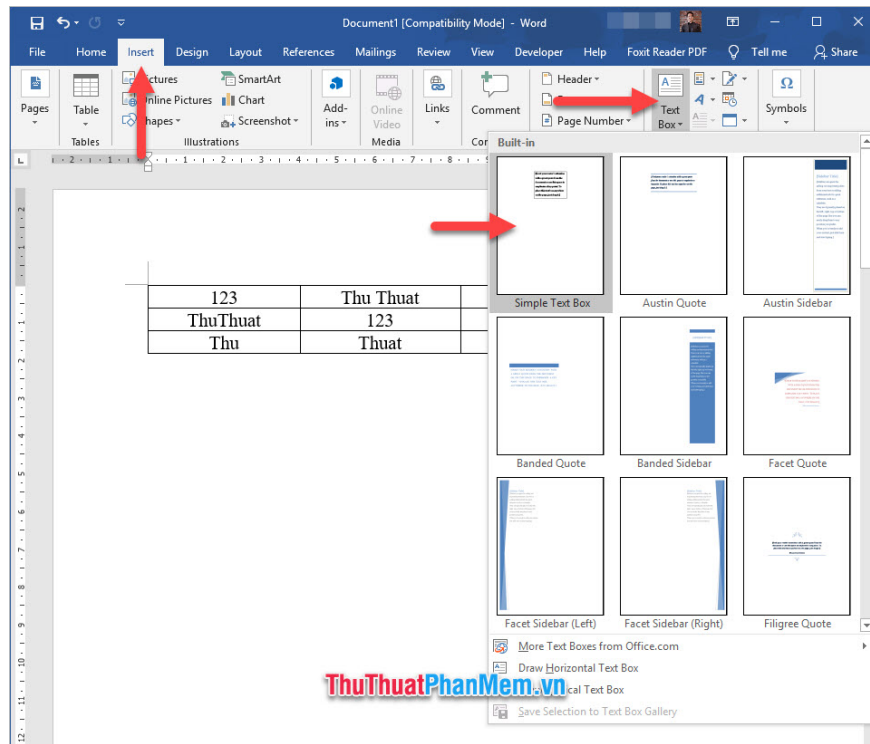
Document1 [Compatibility Mode] - Word

File Home Insert Design Layout References Mailings Review View Developer Help Foxit Reader PDF Tell me Share

Pages
Table
Tables
Pictures
Online Pictures
Shapes
SmartArt
Chart
Screenshot
Illustrations
Add-ins
Online Video
Media
Links
Comment
Header
Page Number
Text Box
Symbols

Built-in

| 123 | Thu Thuat |
|---|---|
| ThuThuat | 123 |
| Thu | Thuat |

Simple Text Box
Austin Quote
Austin Sidebar
Banded Quote
Banded Sidebar
Facet Quote
Facet Sidebar (Left)
Facet Sidebar (Right)
Filigree Quote

More Text Boxes from Office.com
Draw Horizontal Text Box
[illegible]cal Text Box
Save Selection to Text Box Gallery

ThuThuatPhanMem.vn